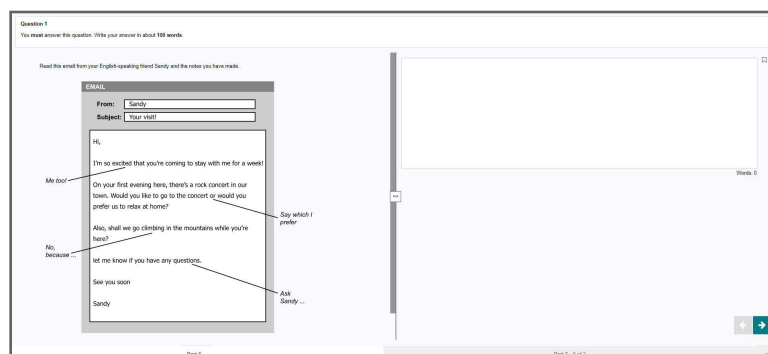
Question 1

You **must** answer this question. Write your answer in about **100 words**.

Read this email from your English-speaking friend Sandy and the notes you have made.

EMAIL

From: Sandy

Subject: Your visit!

Hi,

I'm so excited that you're coming to stay with me for a week!

On your first evening here, there's a rock concert in our town. Would you like to go to the concert or would you prefer us to relax at home?

Also, shall we go climbing in the mountains while you're here?

let me know if you have any questions.

See you soon

Sandy

Me too!

Say which I prefer

No, because ...

Ask Sandy ...

Words: 0

Part 1

Part 2 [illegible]